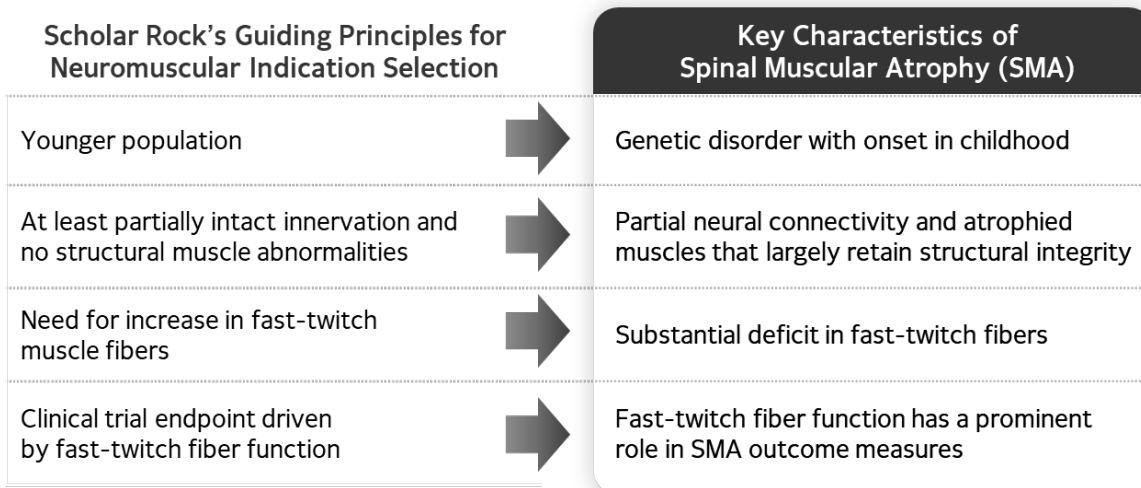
| Scholar Rock's Guiding Principles for Neuromuscular Indication Selection | Key Characteristics of Spinal Muscular Atrophy (SMA) |
|---|---|
| Younger population | Genetic disorder with onset in childhood |
| At least partially intact innervation and no structural muscle abnormalities | Partial neural connectivity and atrophied muscles that largely retain structural integrity |
| Need for increase in fast-twitch muscle fibers | Substantial deficit in fast-twitch fibers |
| Clinical trial endpoint driven by fast-twitch fiber function | Fast-twitch fiber function has a prominent role in SMA outcome measures |